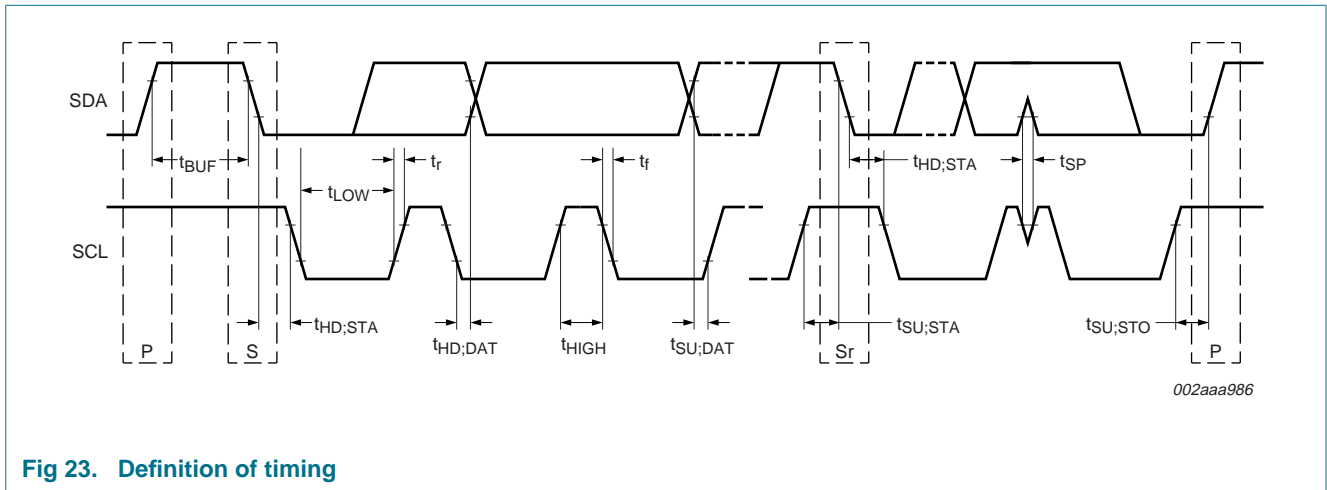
SDA

$t_{BUF}$

$t_r$

$t_f$

$t_{HD;STA}$

$t_{SP}$

$t_{LOW}$

SCL

$t_{HD;STA}$

$t_{HD;DAT}$

$t_{HIGH}$

$t_{SU;DAT}$

$t_{SU;STA}$

$t_{SU;STO}$

P

S

Sr

P

002aaa986

Fig 23. Definition of timing